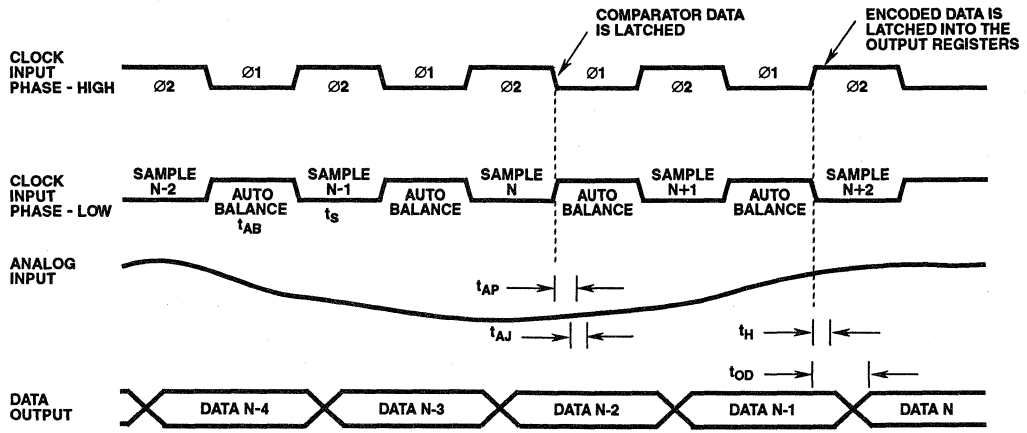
COMPARATOR DATA IS LATCHED

ENCODED DATA IS LATCHED INTO THE OUTPUT REGISTERS

CLOCK INPUT PHASE - HIGH

Ø2 Ø1 Ø2 Ø1 Ø2 Ø1 Ø2 Ø1 Ø2

CLOCK INPUT PHASE - LOW

SAMPLE N-2

AUTO BALANCE $t_{AB}$

SAMPLE N-1 $t_S$

AUTO BALANCE

SAMPLE N

AUTO BALANCE

SAMPLE N+1

AUTO BALANCE

SAMPLE N+2

ANALOG INPUT

$t_{AP}$

$t_{AJ}$

$t_H$

$t_{OD}$

DATA OUTPUT

DATA N-4 DATA N-3 DATA N-2 DATA N-1 DATA N